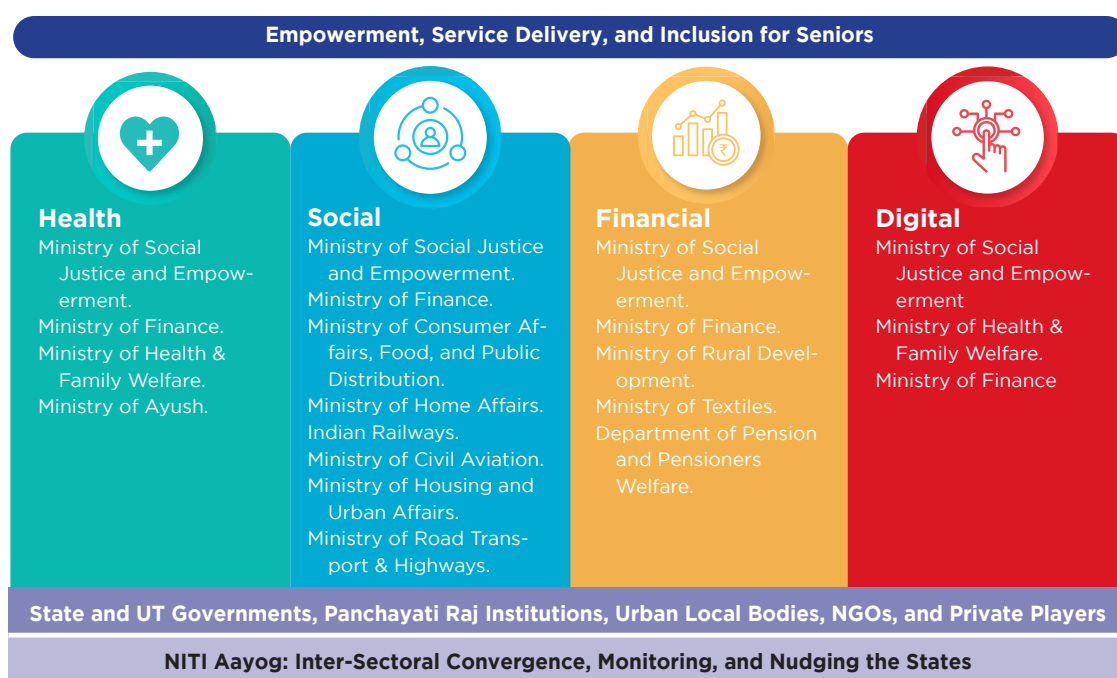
Empowerment, Service Delivery, and Inclusion for Seniors

Health
Ministry of Social Justice and Empowerment.
Ministry of Finance.
Ministry of Health & Family Welfare.
Ministry of Ayush.

Social
Ministry of Social Justice and Empowerment.
Ministry of Finance.
Ministry of Consumer Affairs, Food, and Public Distribution.
Ministry of Home Affairs.
Indian Railways.
Ministry of Civil Aviation.
Ministry of Housing and Urban Affairs.
Ministry of Road Transport & Highways.

Financial
Ministry of Social Justice and Empowerment.
Ministry of Finance.
Ministry of Rural Development.
Ministry of Textiles.
Department of Pension and Pensioners Welfare.

Digital
Ministry of Social Justice and Empowerment
Ministry of Health & Family Welfare.
Ministry of Finance

State and UT Governments, Panchayati Raj Institutions, Urban Local Bodies, NGOs, and Private Players

NITI Aayog: Inter-Sectoral Convergence, Monitoring, and Nudging the States